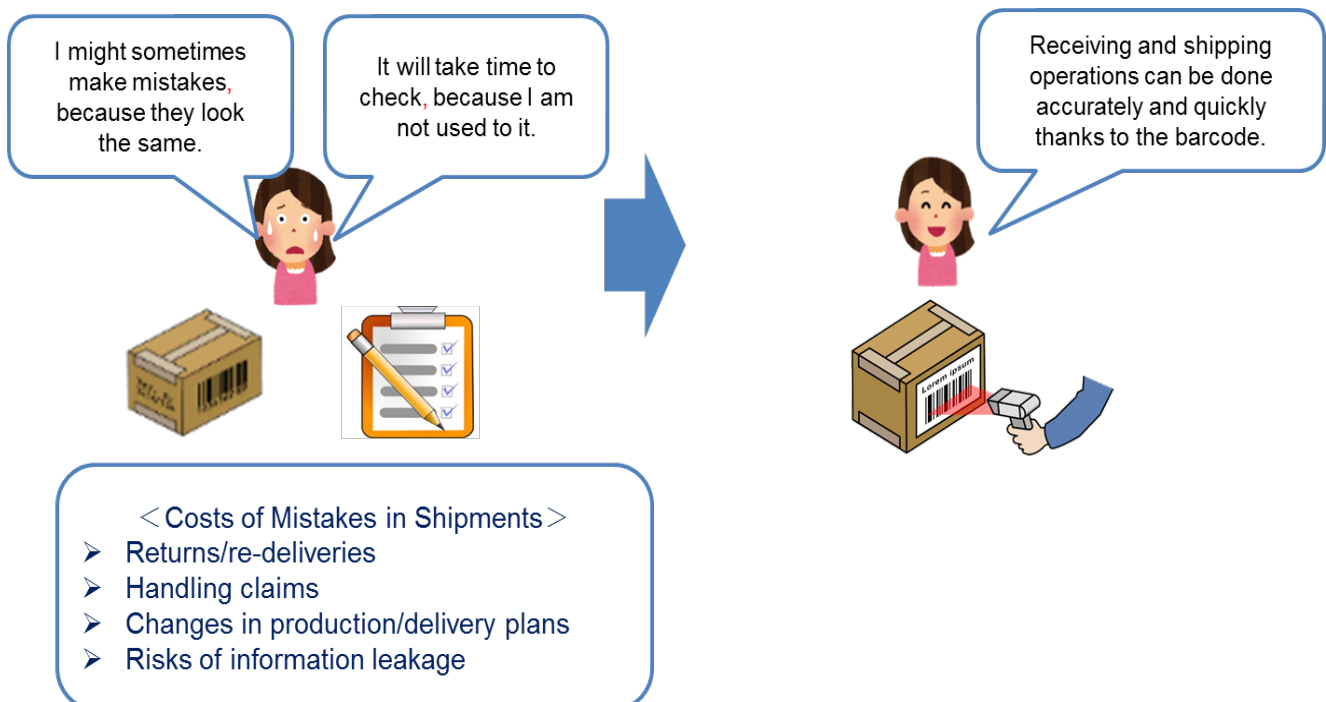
I might sometimes make mistakes, because they look the same.

It will take time to check, because I am not used to it.

Receiving and shipping operations can be done accurately and quickly thanks to the barcode.

Lorem ipsum

＜Costs of Mistakes in Shipments＞
➢ Returns/re-deliveries
➢ Handling claims
➢ Changes in production/delivery plans
➢ Risks of information leakage